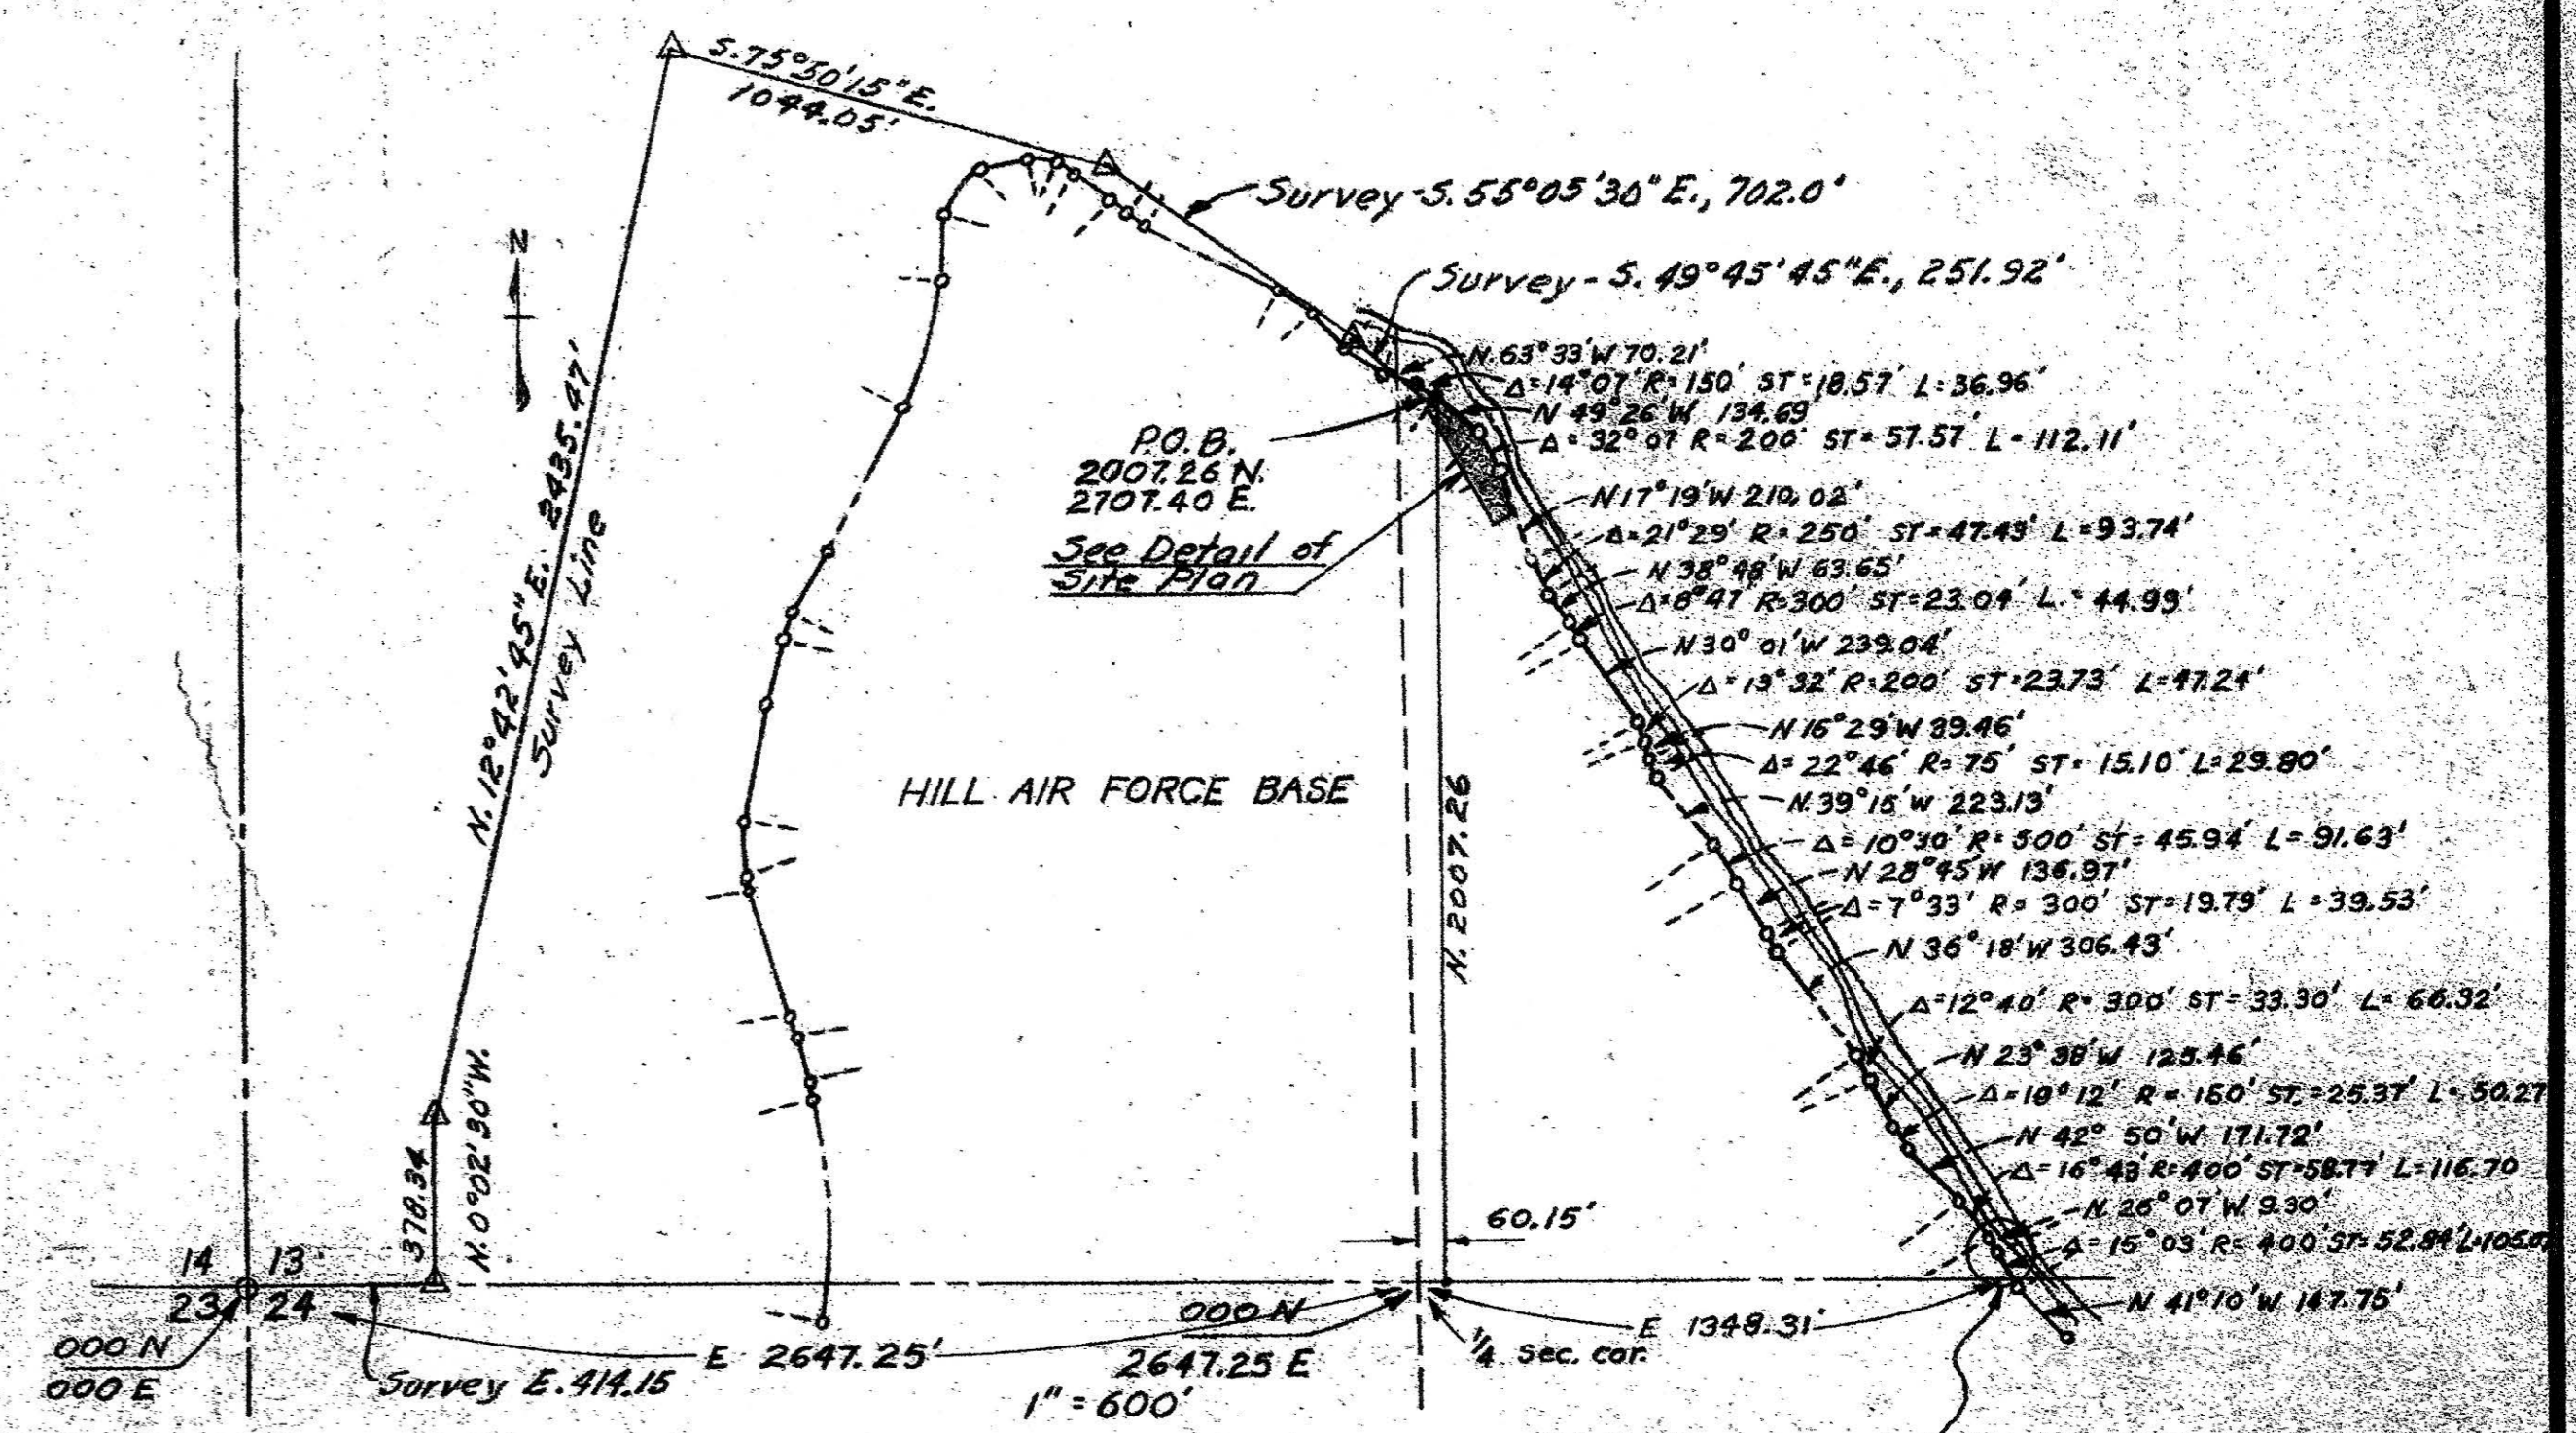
S.75°30'15"E.
1044.05'

Survey - S. 55°05'30" E., 702.0'

N

Survey - S. 49°45'45"E., 251.92'

N.63°33'W 70.21'
Δ=14°07' R=150' ST=18.57' L=36.96'
N 49°26'W 134.69
Δ=32°07 R=200' ST=57.57' L=112.11'
N17°19'W 210.02'
Δ=21°29' R=250' ST=47.43' L=93.74'
N 38°48'W 63.65'
Δ=8°47 R=300' ST=23.04' L=44.93'
N30°01'W 239.04'
Δ=13°32' R=200' ST=23.73' L=47.24'
N 16°29'W 89.46'
Δ=22°46' R=75' ST=15.10' L=29.80'
N 39°15'W 223.13'
Δ=10°30' R=500' ST=45.94' L=91.63'
N 28°45'W 136.97'
Δ=7°33' R=300' ST=19.79' L=39.53'
N 36°18'W 306.43'
Δ=12°40' R=300' ST=33.30' L=66.32'
N 23°30'W 125.46'
Δ=18°12' R=160' ST=25.37' L=50.27
N 42° 50'W 171.72'
Δ=16°43' R=400' ST=58.77' L=116.70
N 26°07'W 9.30'
Δ=15°03' R=400' ST=52.84' L=105.0
N 41°10'W 147.75'

P.O.B.
2007.26 N.
2707.40 E.
See Detail of Site Plan

N.12°42'45"E. 2435.47'
Survey Line

HILL AIR FORCE BASE

N. 2007.26

60.15'

378.34
N.0°02'30"W.

14 13
23 24
000 N
000 E

Survey E.414.15

E 2647.25'

000 N
2647.25 E
1" = 600'

1/4 sec. cor.

E 1348.31'